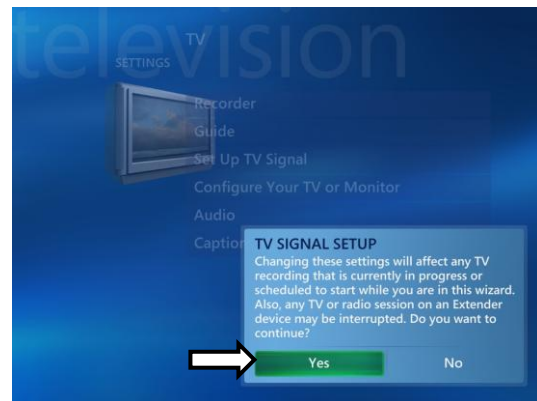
television
TV
SETTINGS

Recorder
Guide
Set Up TV Signal
Configure Your TV or Monitor
Audio
Captio

TV SIGNAL SETUP
Changing these settings will affect any TV recording that is currently in progress or scheduled to start while you are in this wizard. Also, any TV or radio session on an Extender device may be interrupted. Do you want to continue?

Yes
No